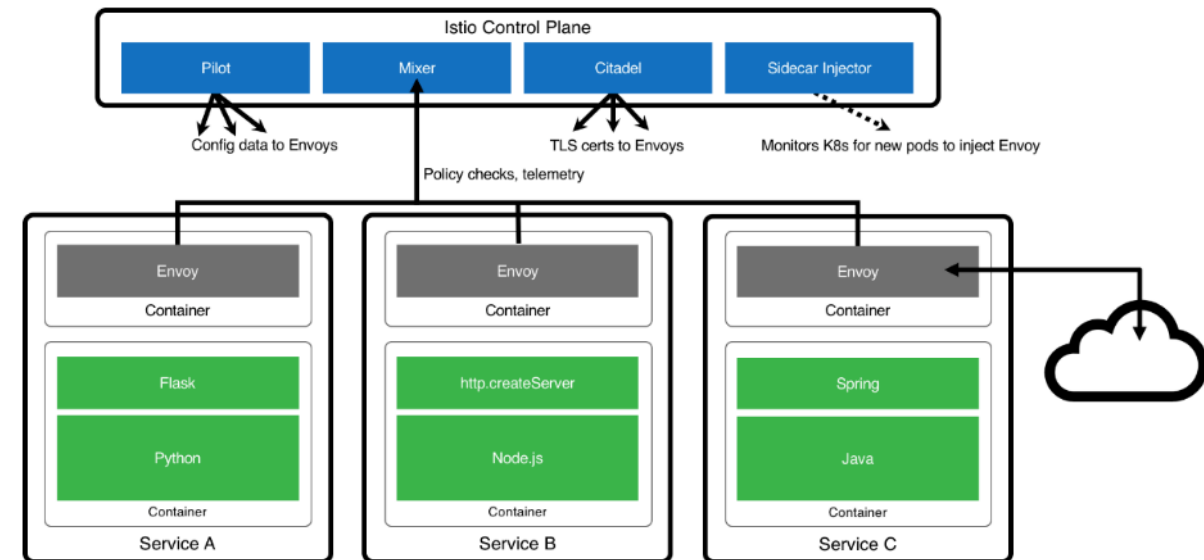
Istio Control Plane

Pilot

Mixer

Citadel

Sidecar Injector

Config data to Envoys

TLS certs to Envoys

Monitors K8s for new pods to inject Envoy

Policy checks, telemetry

Envoy

Container

Flask

Python

Container

Service A

Envoy

Container

http.createServer

Node.js

Container

Service B

Envoy

Container

Spring

Java

Container

Service C